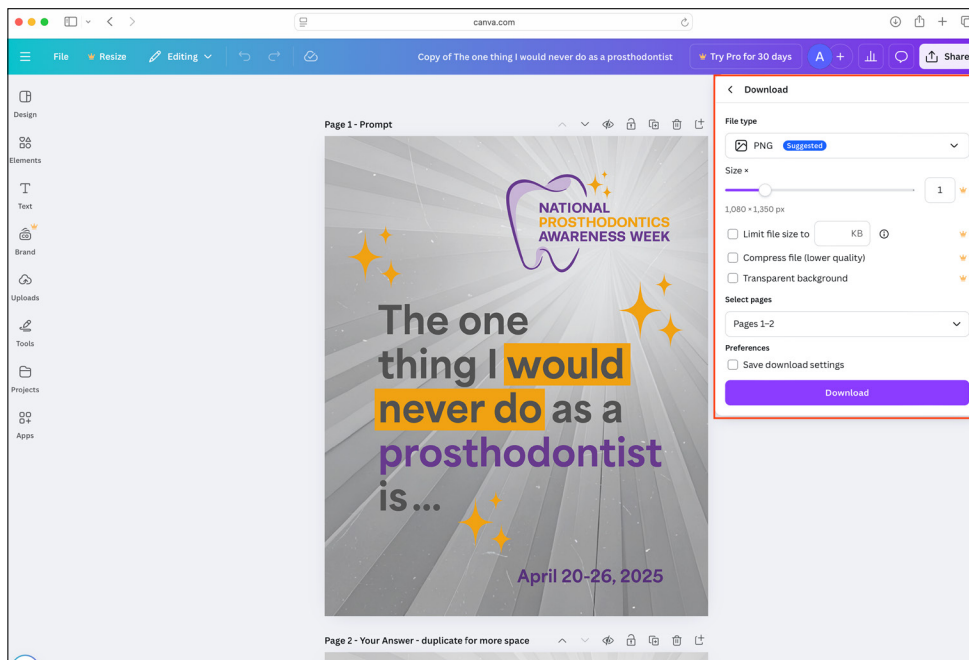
canva.com

File Resize Editing

Copy of The one thing I would never do as a prosthodontist

Try Pro for 30 days

A

Share

Design

Elements

Text

Brand

Uploads

Tools

Projects

Apps

Page 1 - Prompt

NATIONAL PROSTHODONTICS AWARENESS WEEK

The one thing I would never do as a prosthodontist is...

April 20-26, 2025

Page 2 - Your Answer - duplicate for more space

Download

File type

PNG Suggested

Size ×

1

1,080 × 1,350 px

Limit file size to KB

Compress file (lower quality)

Transparent background

Select pages

Pages 1–2

Preferences

Save download settings

Download